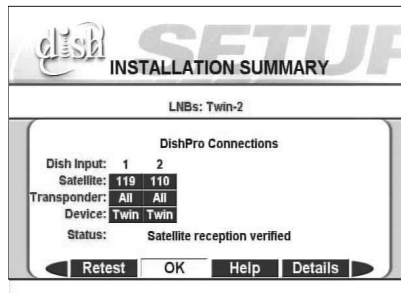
dish SETUP
INSTALLATION SUMMARY

LNBs: Twin-2

DishPro Connections

| Dish Input: | 1 | 2 |
|---|---|---|
| Satellite: | 119 | 110 |
| Transponder: | All | All |
| Device: | Twin | Twin |

Status: Satellite reception verified

Retest OK Help Details